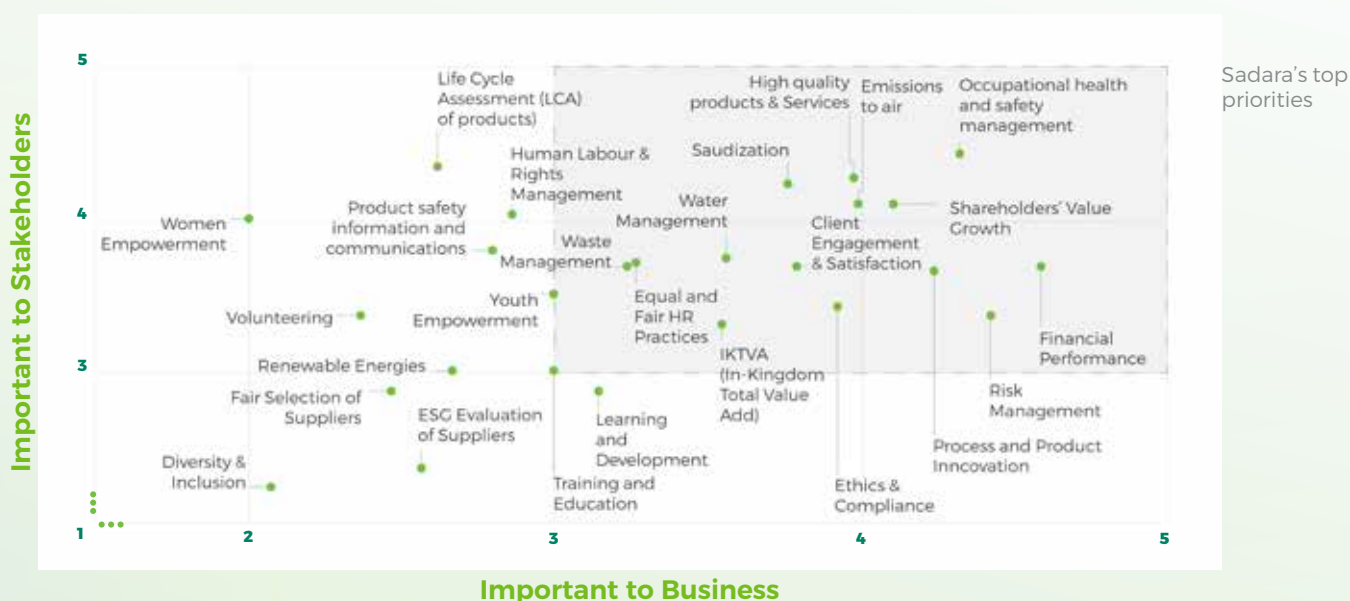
Sadara's top priorities

Important to Stakeholders

5
4
3
1

2
3
4
5

Important to Business

Life Cycle Assessment (LCA) of products)

High quality products & Services

Emissions to air

Occupational health and safety management

Human Labour & Rights Management

Saudization

Women Empowerment

Product safety information and communications

Water Management

Client Engagement & Satisfaction

Shareholders' Value Growth

Waste Management

Youth Empowerment

Equal and Fair HR Practices

Volunteering

Financial Performance

Renewable Energies

IKTVA (In-Kingdom Total Value Add)

Risk Management

Fair Selection of Suppliers

ESG Evaluation of Suppliers

Learning and Development

Process and Product Inncovation

Diversity & Inclusion

Training and Education

Ethics & Compliance